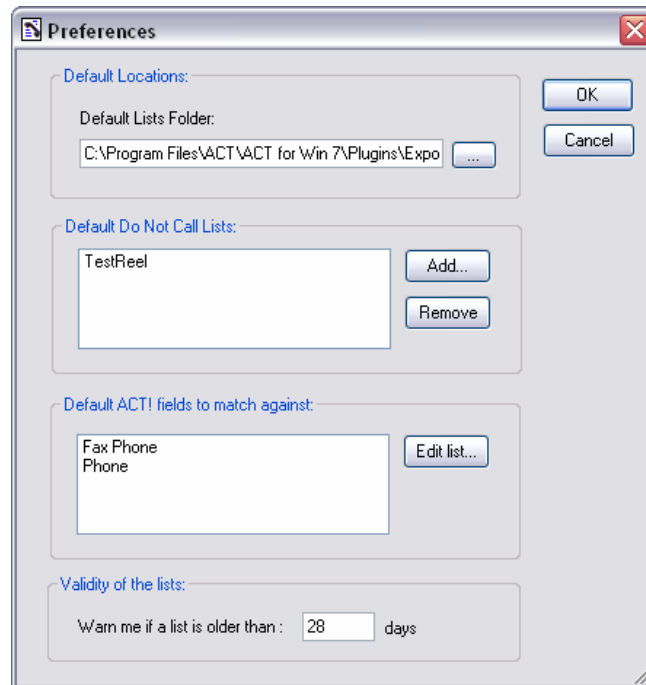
Preferences

Default Locations:

Default Lists Folder:

C:\Program Files\ACT\ACT for Win 7\Plugins\Expo

...

OK

Cancel

Default Do Not Call Lists:

TestReel

Add...

Remove

Default ACT! fields to match against:

Fax Phone
Phone

Edit list...

Validity of the lists:

Warn me if a list is older than : 28 days